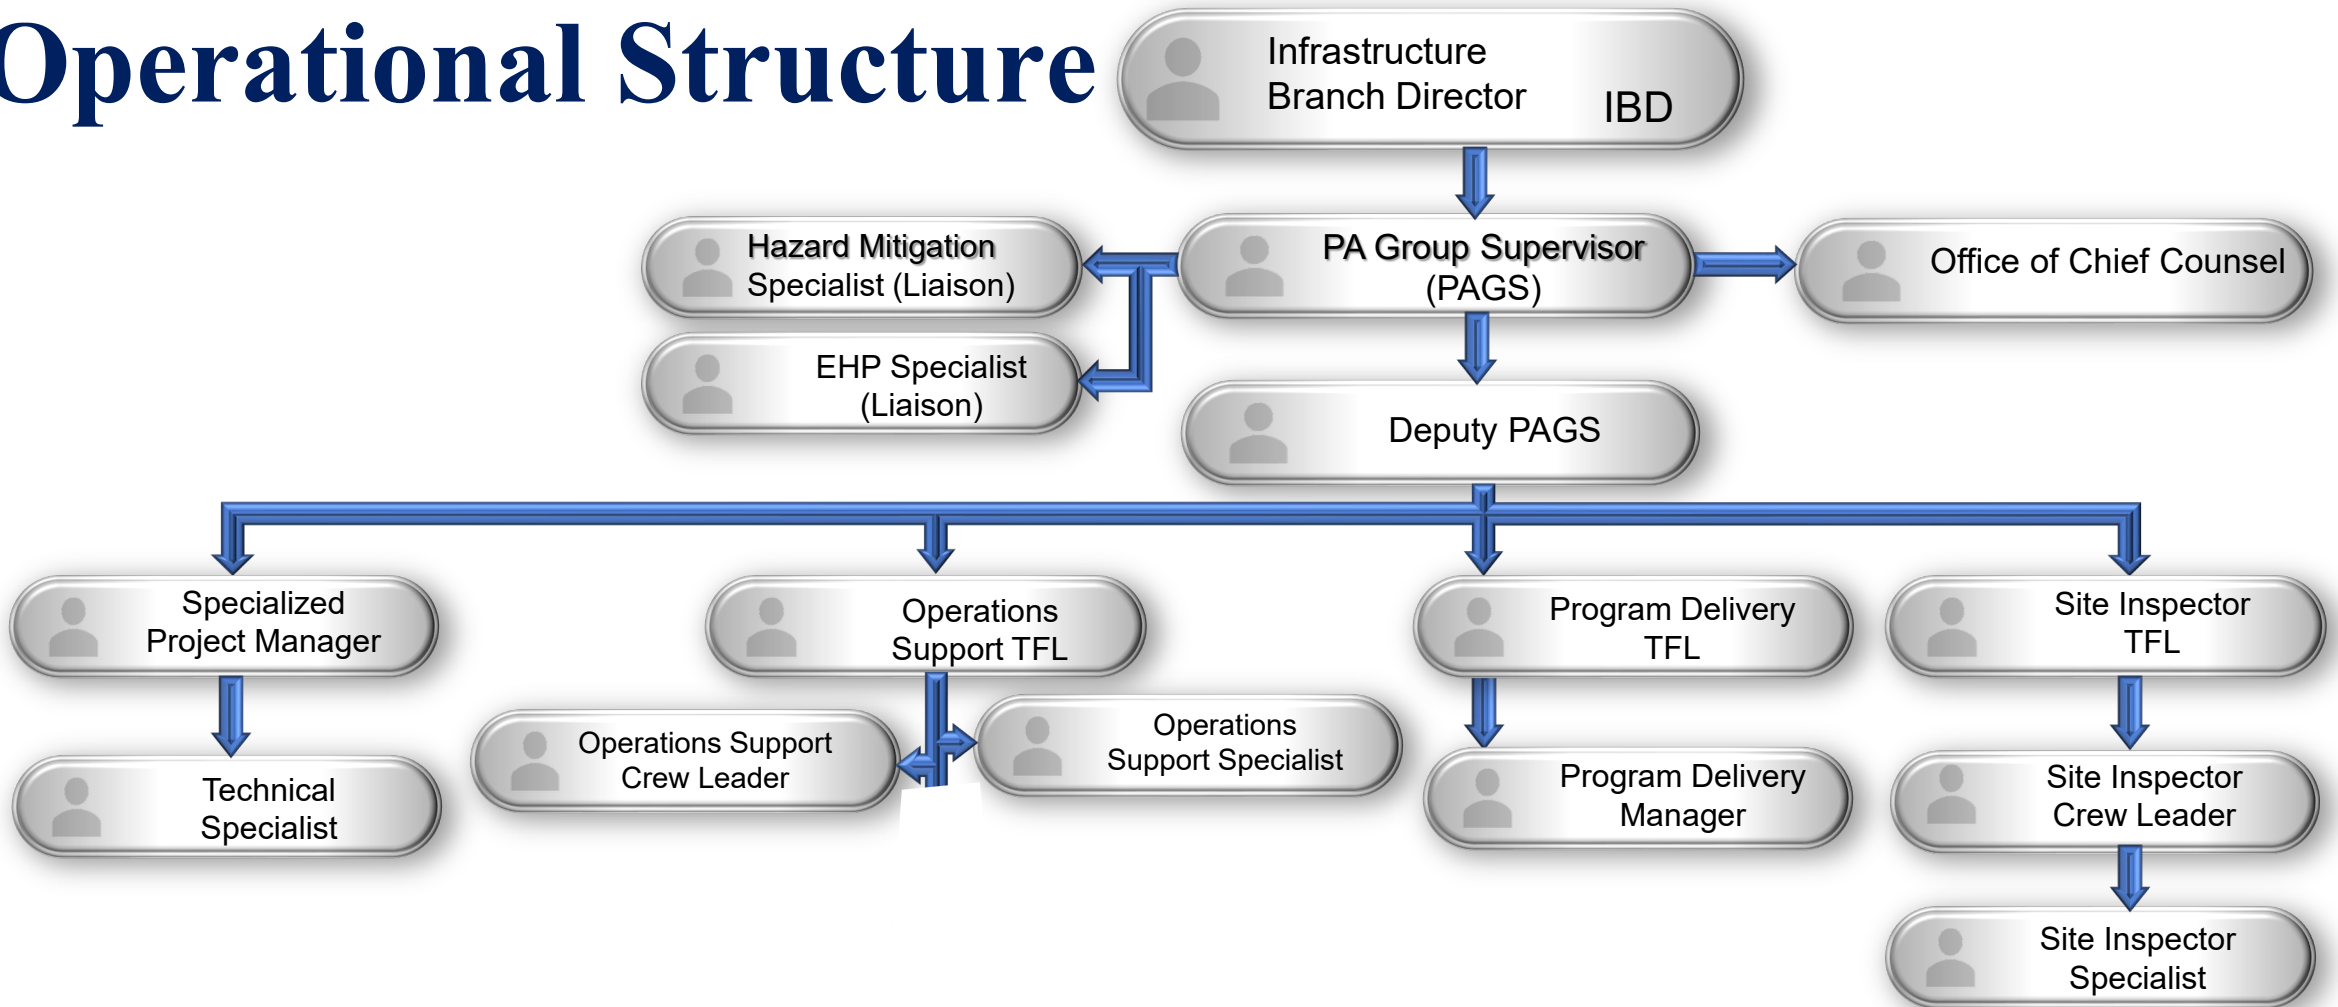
Operational Structure

Infrastructure Branch Director IBD

Hazard Mitigation Specialist (Liaison)

PA Group Supervisor (PAGS)

Office of Chief Counsel

EHP Specialist (Liaison)

Deputy PAGS

Specialized Project Manager

Operations Support TFL

Program Delivery TFL

Site Inspector TFL

Technical Specialist

Operations Support Crew Leader

Operations Support Specialist

Program Delivery Manager

Site Inspector Crew Leader

Site Inspector Specialist